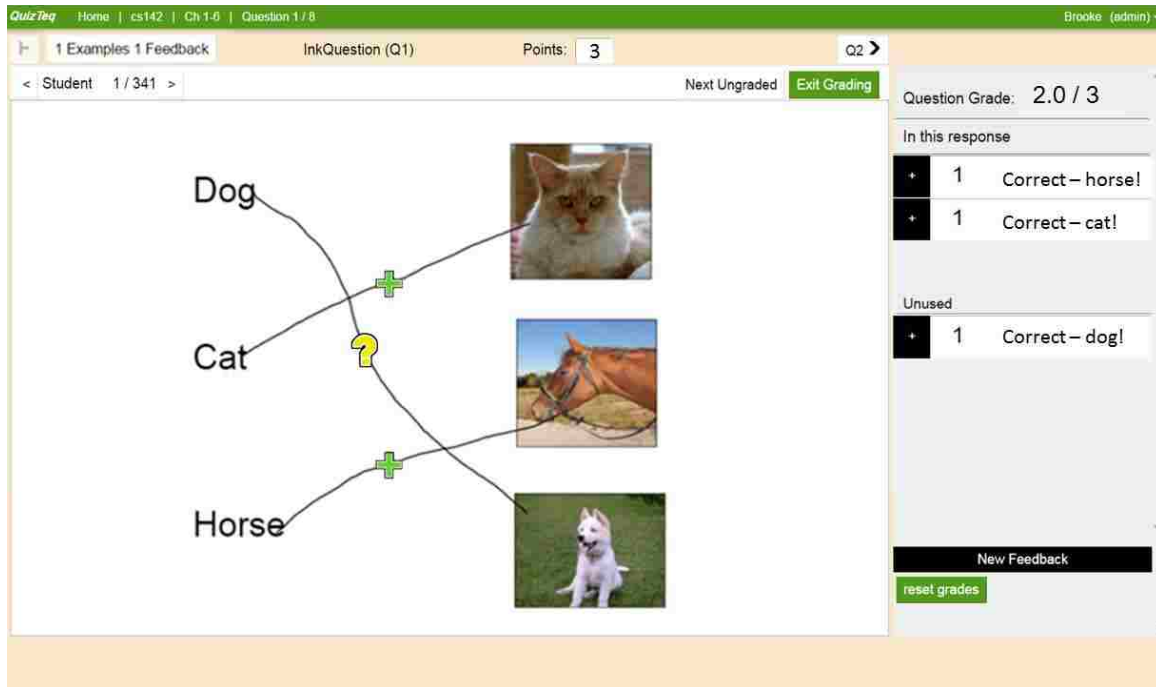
QuizTeq Home | cs142 | Ch 1-6 | Question 1 / 8

Brooke (admin)

1 Examples 1 Feedback

InkQuestion (Q1)

Points: 3

Q2

< Student 1 / 341 >

Next Ungraded

Exit Grading

Dog

Cat

Horse

Question Grade: 2.0 / 3

In this response

+ 1 Correct – horse!

+ 1 Correct – cat!

Unused

+ 1 Correct – dog!

New Feedback

reset grades